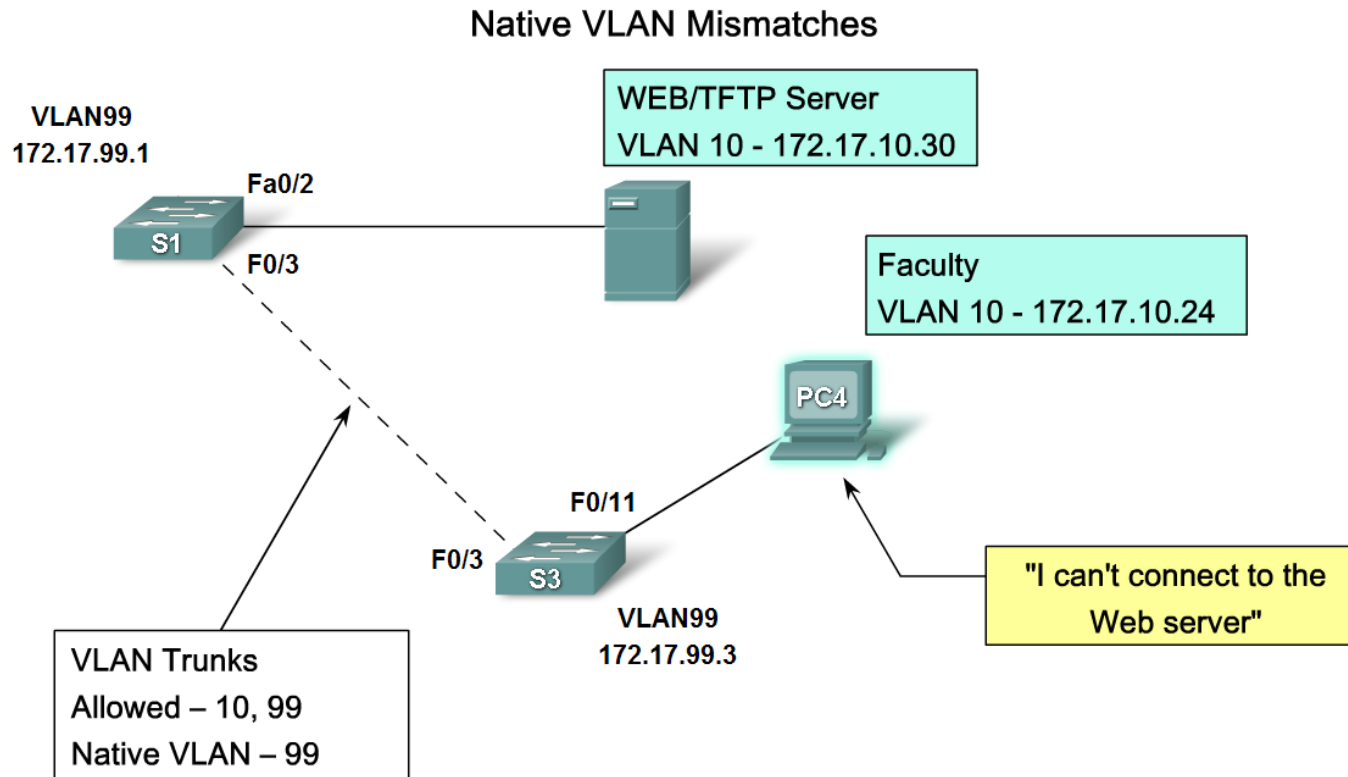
Native VLAN Mismatches

VLAN99
172.17.99.1

S1

Fa0/2

F0/3

WEB/TFTP Server
VLAN 10 - 172.17.10.30

Faculty
VLAN 10 - 172.17.10.24

PC4

F0/11

F0/3

S3

VLAN99
172.17.99.3

"I can't connect to the Web server"

VLAN Trunks
Allowed – 10, 99
Native VLAN – 99